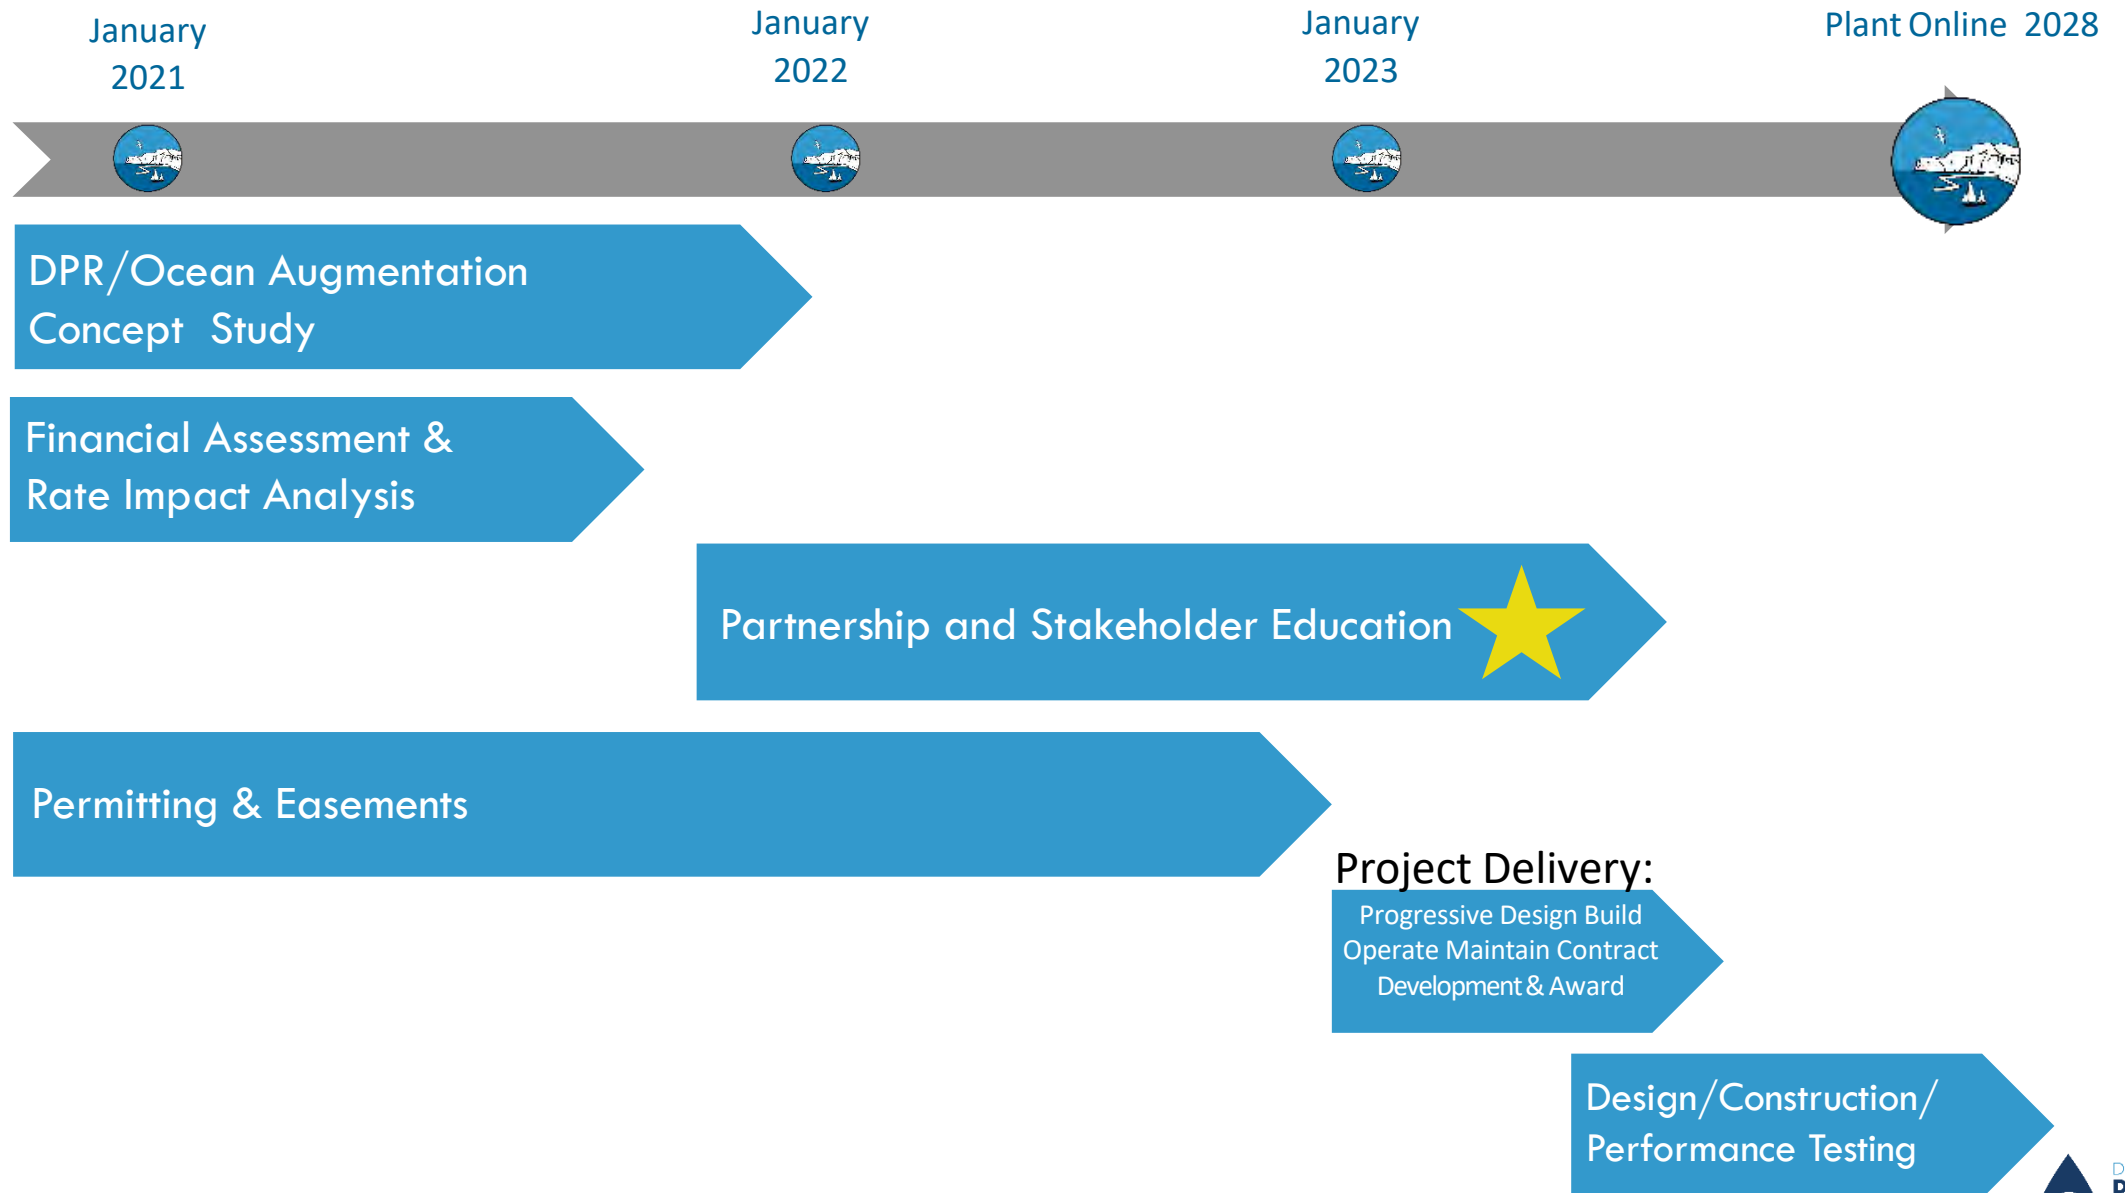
January 2021

January 2022

January 2023

Plant Online 2028

DPR/Ocean Augmentation Concept Study

Financial Assessment & Rate Impact Analysis

Partnership and Stakeholder Education

Permitting & Easements

Project Delivery:

Progressive Design Build Operate Maintain Contract Development & Award

Design/Construction/ Performance Testing